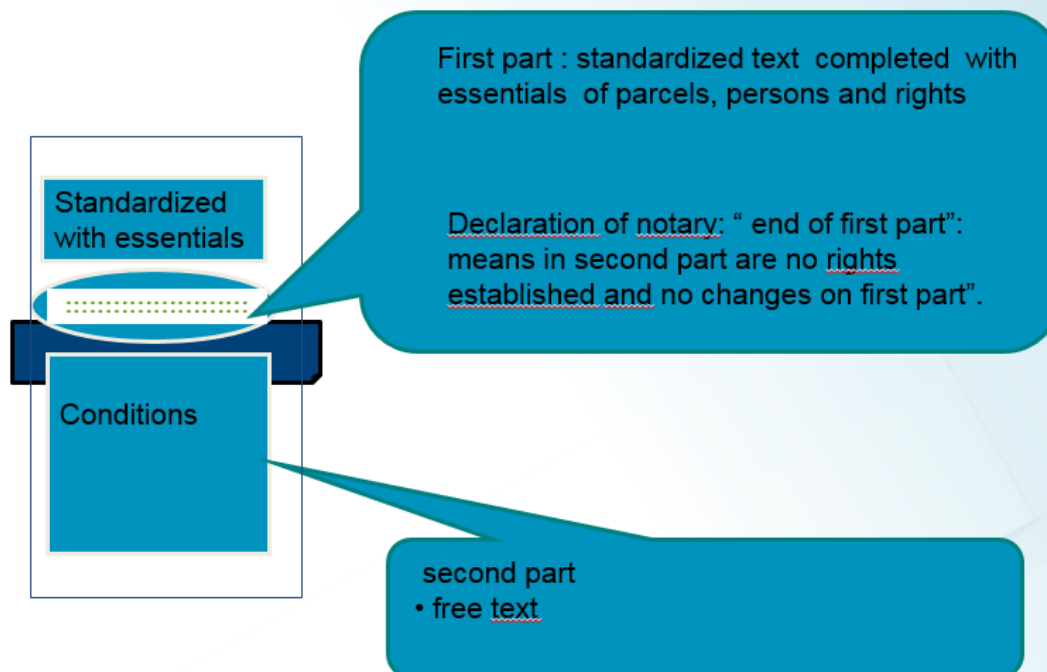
First part : standardized text completed with essentials of parcels, persons and rights

Declaration of notary: " end of first part": means in second part are no rights established and no changes on first part".

Standardized with essentials

Conditions

second part
• free text